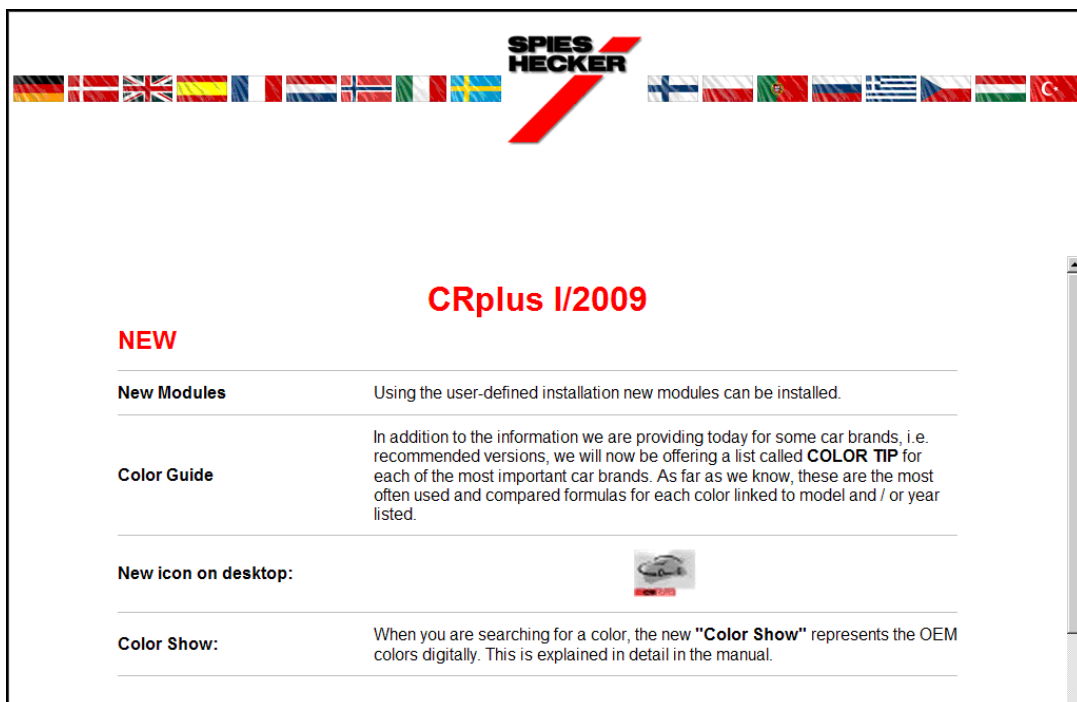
SPIES HECKER

CRplus I/2009

NEW

| | |
|---|---|
| New Modules | Using the user-defined installation new modules can be installed. |
| Color Guide | In addition to the information we are providing today for some car brands, i.e. recommended versions, we will now be offering a list called **COLOR TIP** for each of the most important car brands. As far as we know, these are the most often used and compared formulas for each color linked to model and / or year listed. |
| New icon on desktop: | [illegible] |
| Color Show: | When you are searching for a color, the new **"Color Show"** represents the OEM colors digitally. This is explained in detail in the manual. |